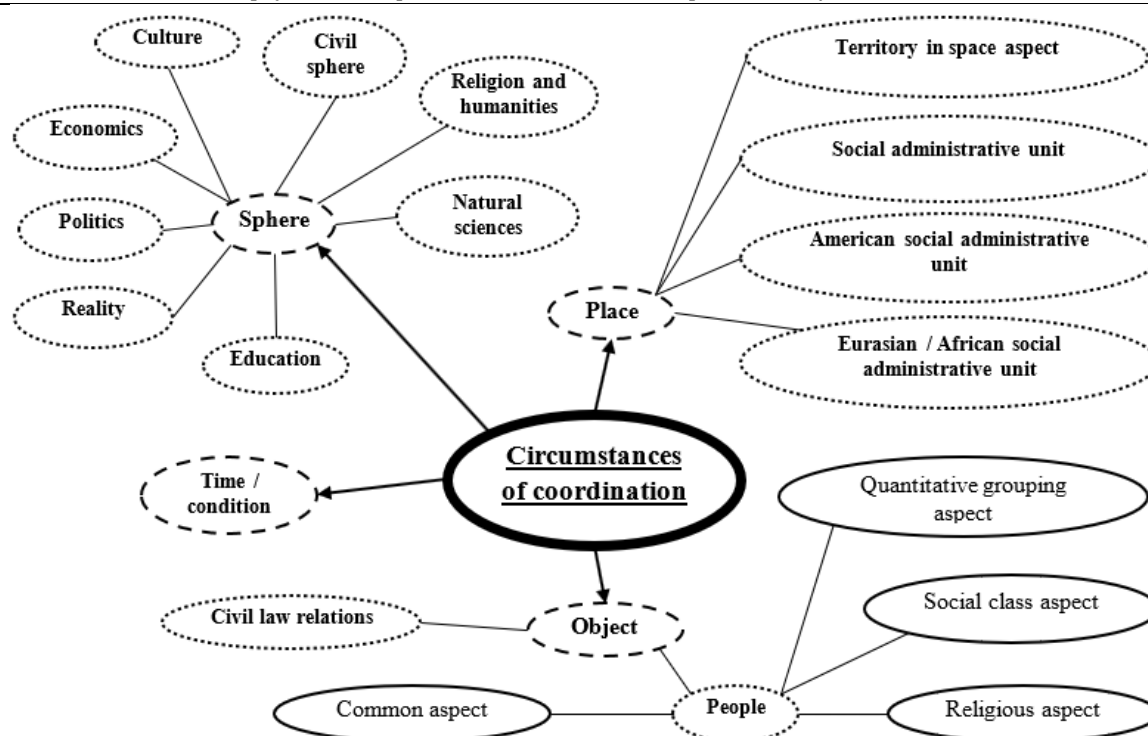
Culture

Civil sphere

Religion and humanities

Economics

Sphere

Natural sciences

Politics

Reality

Education

Territory in space aspect

Social administrative unit

American social administrative unit

Place

Eurasian / African social administrative unit

Circumstances of coordination

Time / condition

Quantitative grouping aspect

Social class aspect

Civil law relations

Object

Common aspect

People

Religious aspect